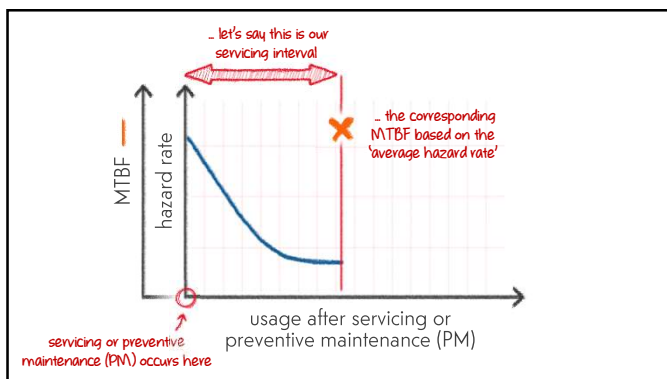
… let's say this is our servicing interval

… the corresponding MTBF based on the 'average hazard rate'

MTBF

hazard rate

usage after servicing or preventive maintenance (PM)

servicing or preventive maintenance (PM) occurs here